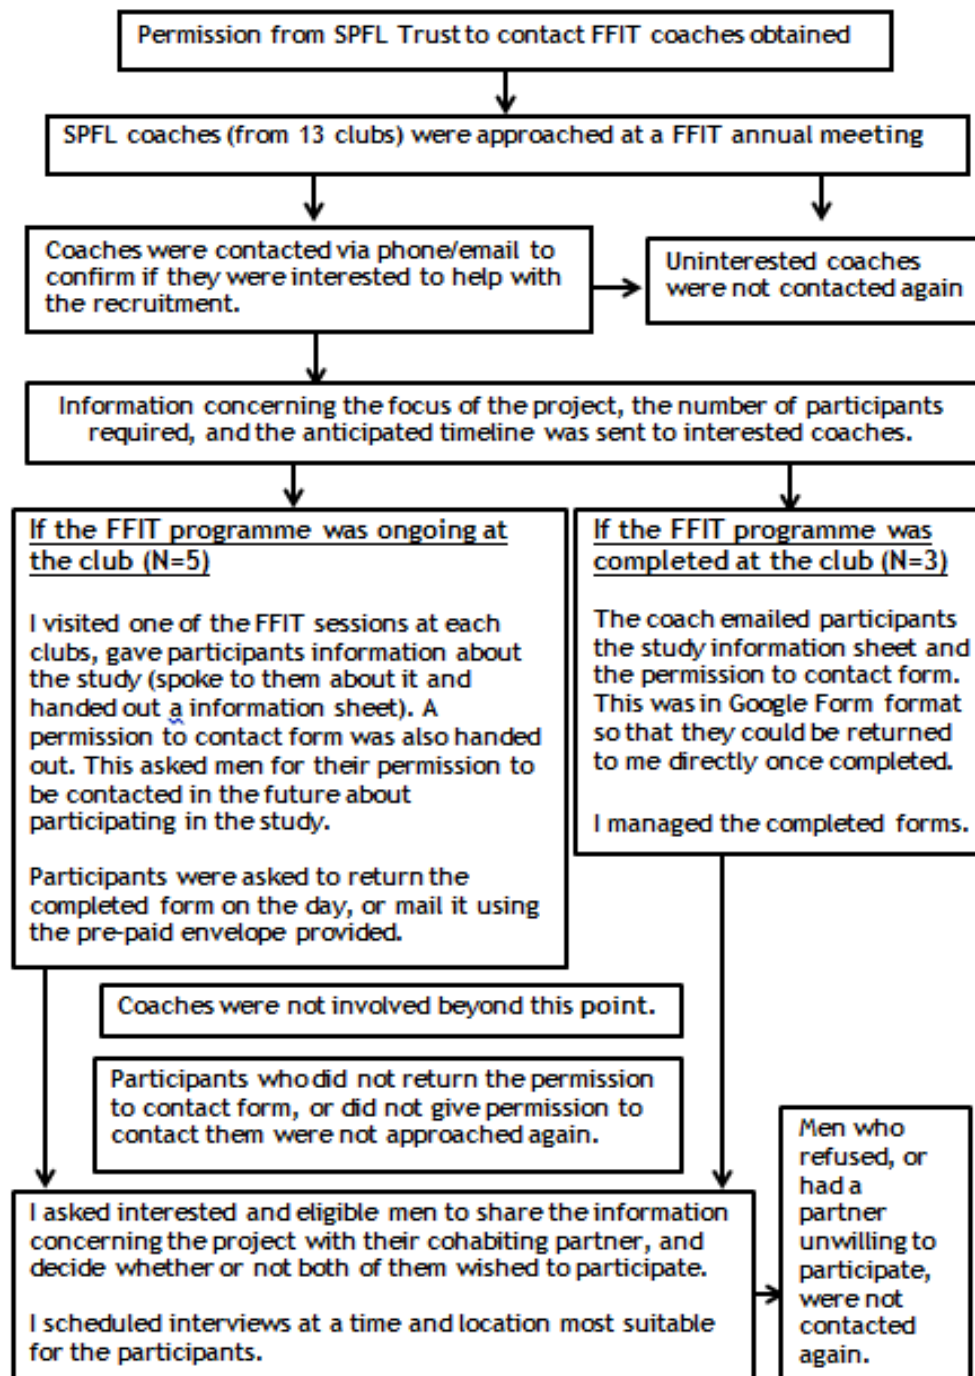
Permission from SPFL Trust to contact FFIT coaches obtained

SPFL coaches (from 13 clubs) were approached at a FFIT annual meeting

Coaches were contacted via phone/email to confirm if they were interested to help with the recruitment.

Uninterested coaches were not contacted again

Information concerning the focus of the project, the number of participants required, and the anticipated timeline was sent to interested coaches.

If the FFIT programme was ongoing at the club (N=5)

I visited one of the FFIT sessions at each clubs, gave participants information about the study (spoke to them about it and handed out a information sheet). A permission to contact form was also handed out. This asked men for their permission to be contacted in the future about participating in the study.

Participants were asked to return the completed form on the day, or mail it using the pre-paid envelope provided.

If the FFIT programme was completed at the club (N=3)

The coach emailed participants the study information sheet and the permission to contact form. This was in Google Form format so that they could be returned to me directly once completed.

I managed the completed forms.

Coaches were not involved beyond this point.

Participants who did not return the permission to contact form, or did not give permission to contact them were not approached again.

I asked interested and eligible men to share the information concerning the project with their cohabiting partner, and decide whether or not both of them wished to participate.

I scheduled interviews at a time and location most suitable for the participants.

Men who refused, or had a partner unwilling to participate, were not contacted again.